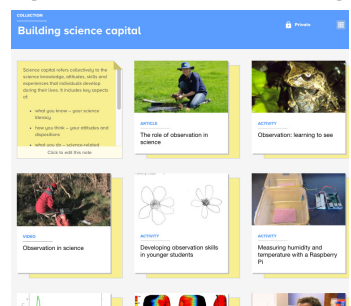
COLLECTION
Building science capital

Private

Science capital refers collectively to the science knowledge, attitudes, skills and experiences that individuals develop during their lives. It includes key aspects of:

what you know – your science literacy

how you think – your attitudes and dispositions

what you do – science-related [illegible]

Click to edit this note

ARTICLE
The role of observation in science

ACTIVITY
Observation: learning to see

VIDEO
Observation in science

ACTIVITY
Developing observation skills in younger students

ACTIVITY
Measuring humidity and temperature with a Raspberry Pi